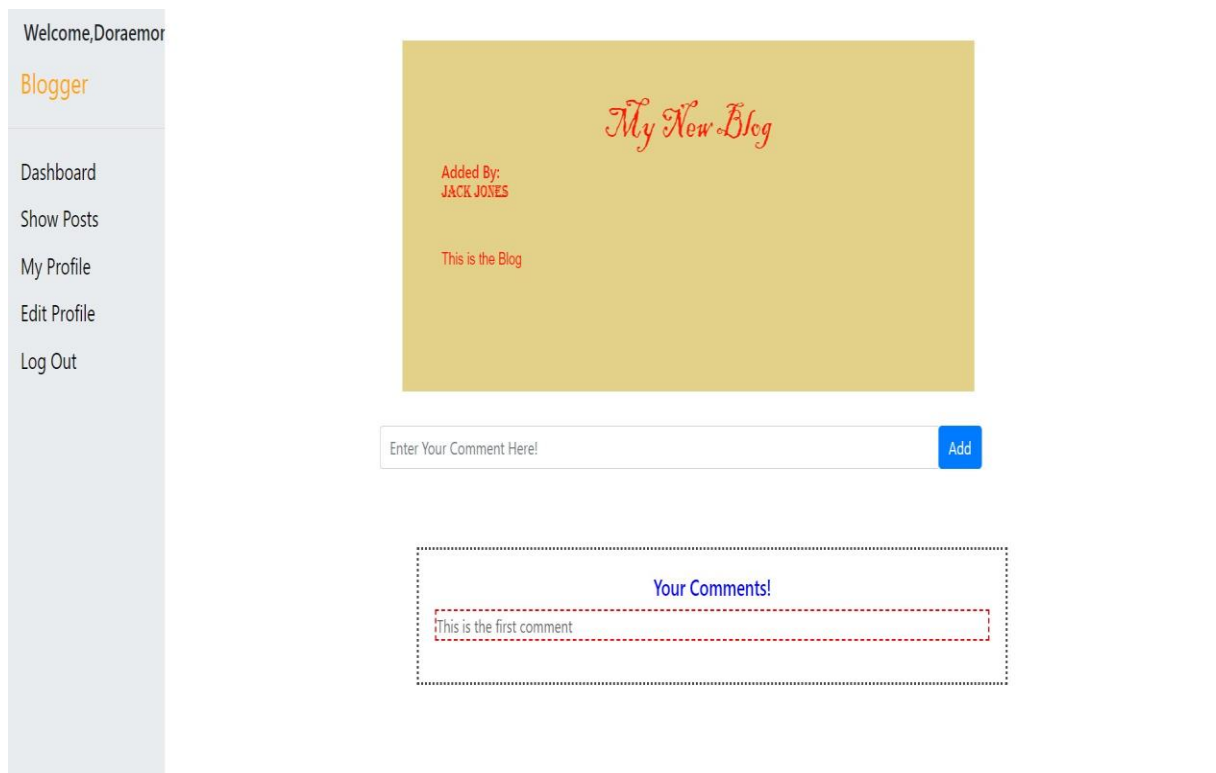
Welcome,Doraemor

Blogger

Dashboard

Show Posts

My Profile

Edit Profile

Log Out

My New Blog

Added By:
JACK JONES

This is the Blog

Enter Your Comment Here!

Add

Your Comments!

This is the first comment